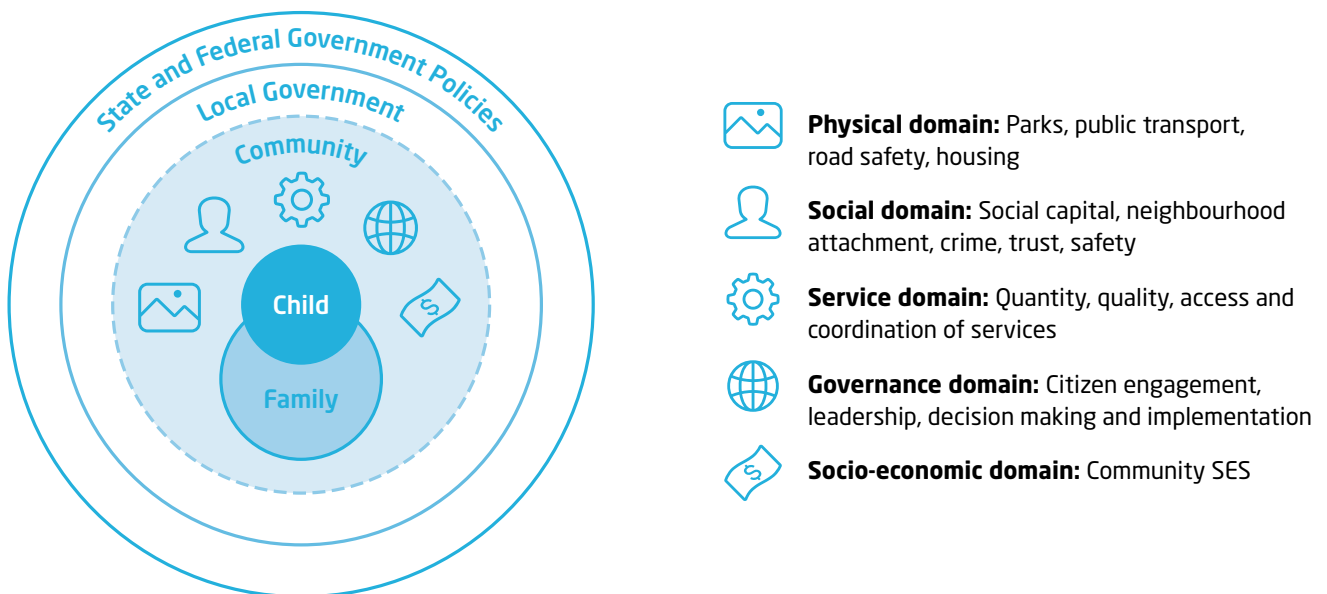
State and Federal Government Policies

Local Government

Community

Child

Family

**Physical domain:** Parks, public transport, road safety, housing

**Social domain:** Social capital, neighbourhood attachment, crime, trust, safety

**Service domain:** Quantity, quality, access and coordination of services

**Governance domain:** Citizen engagement, leadership, decision making and implementation

**Socio-economic domain:** Community SES